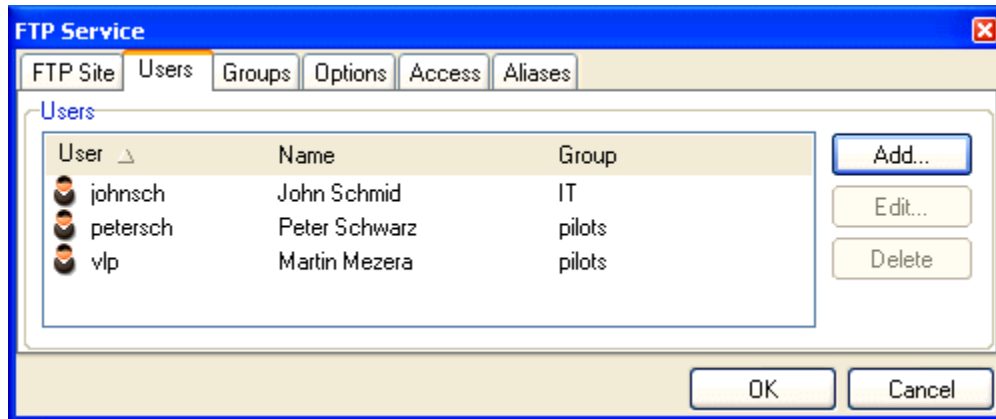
FTP Service

FTP Site | Users | Groups | Options | Access | Aliases

Users

| User | Name | Group |
|---|---|---|
| johnsch | John Schmid | IT |
| petersch | Peter Schwarz | pilots |
| vlp | Martin Mezera | pilots |

Add...
Edit...
Delete

OK
Cancel